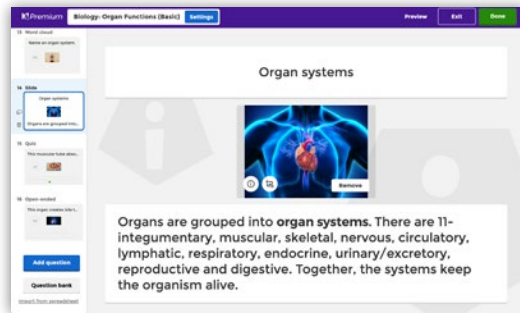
Premium Biology: Organ Functions (Basic) Settings Preview Exit Done

13 Word cloud
Name an organ system.

14 Slide
Organ systems
Organs are grouped into...

15 Quiz
This muscular tube deliv...

16 Open-ended
This organ creates bile t...

Add question
Question bank
Import from spreadsheet

Organ systems

Remove

Organs are grouped into **organ systems.** There are 11- integumentary, muscular, skeletal, nervous, circulatory, lymphatic, respiratory, endocrine, urinary/excretory, reproductive and digestive. Together, the systems keep the organism alive.